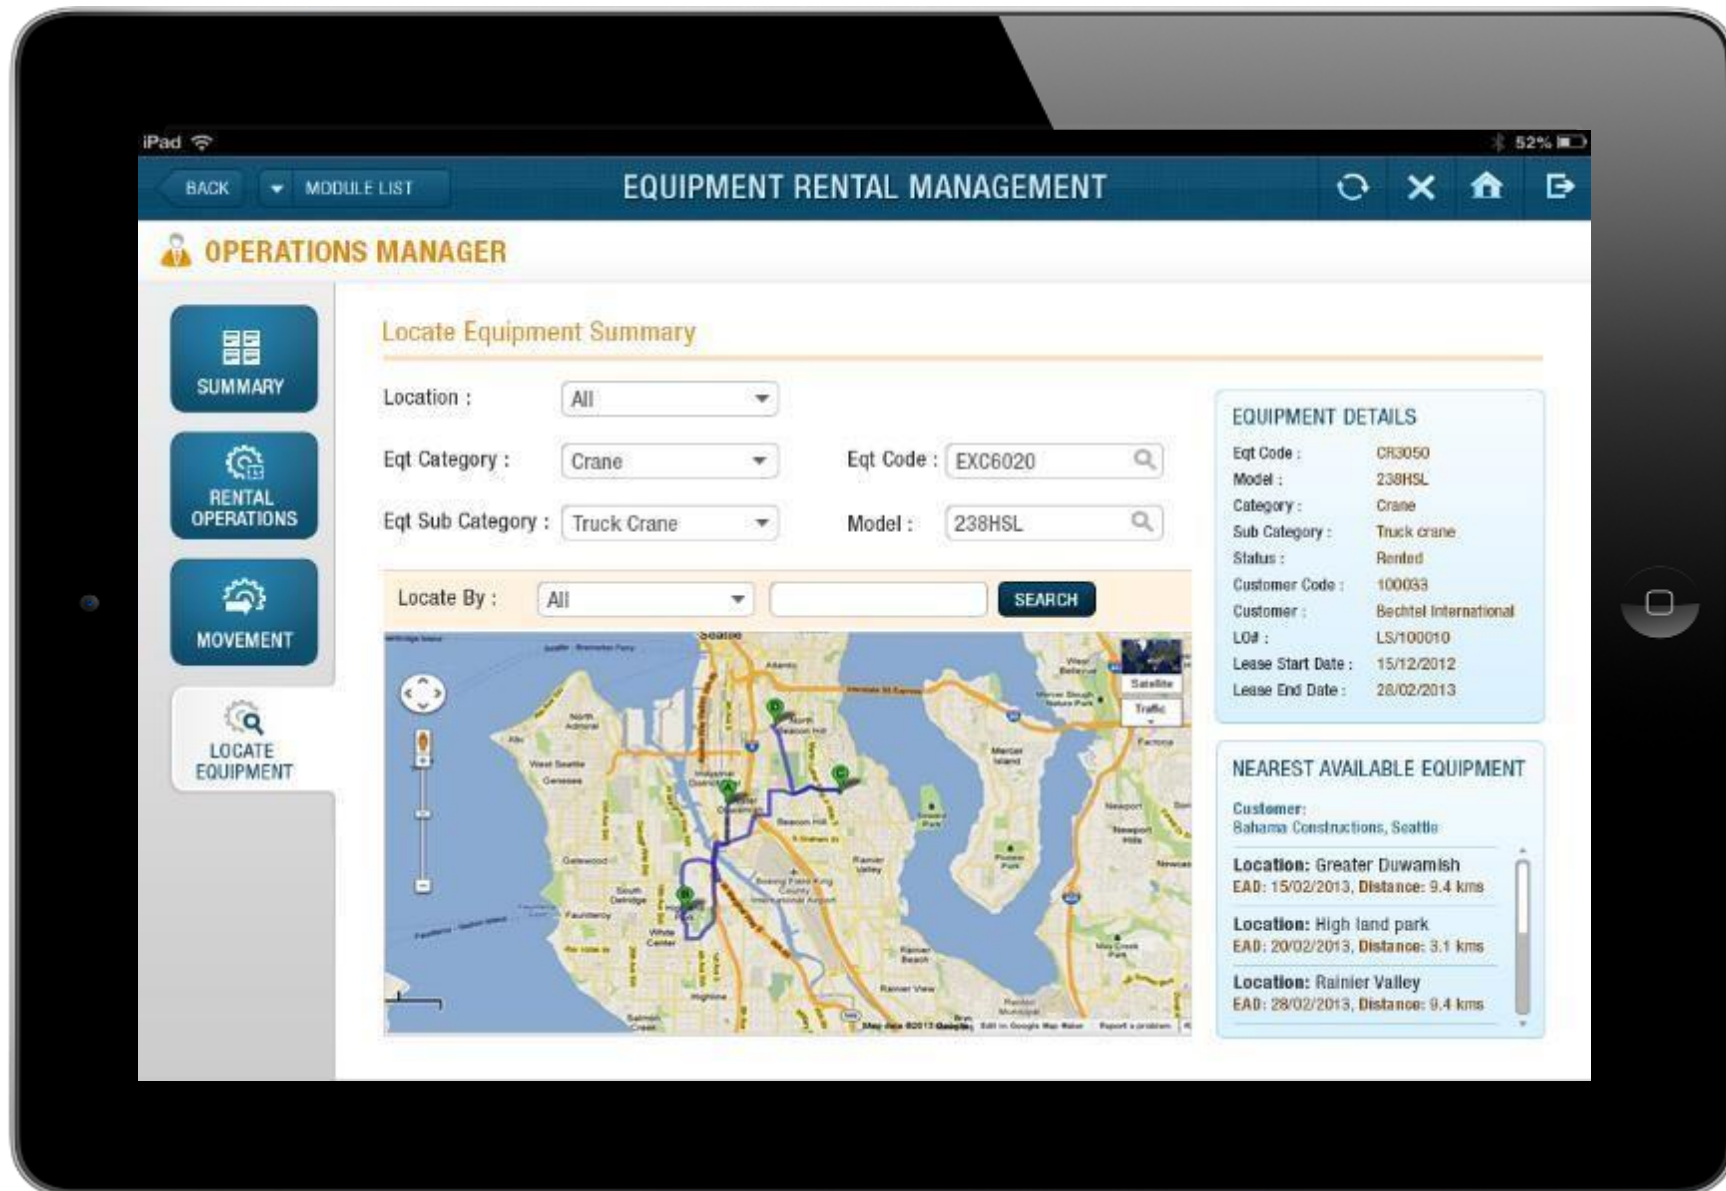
iPad 52%

BACK MODULE LIST EQUIPMENT RENTAL MANAGEMENT

OPERATIONS MANAGER

SUMMARY

RENTAL OPERATIONS

MOVEMENT

LOCATE EQUIPMENT

Locate Equipment Summary

Location : All

Eqt Category : Crane

Eqt Code : EXC6020

Eqt Sub Category : Truck Crane

Model : 238HSL

Locate By : All

SEARCH

Seattle

Satellite

Traffic

Atlantic

North Admiral

Alki

West Seattle

Genesee

Gatewood

South Delridge

Fauntleroy

White Center

Beacon Hill

Rainier Valley

Mercer Island

Newport

Rainier Beach

Rainier View

Highline

Salmon Creek

Map data ©2013 Google

EQUIPMENT DETAILS

Eqt Code : CR3050

Model : 238HSL

Category : Crane

Sub Category : Truck crane

Status : Rented

Customer Code : 100033

Customer : Bechtel International

LO# : LS/100010

Lease Start Date : 15/12/2012

Lease End Date : 28/02/2013

NEAREST AVAILABLE EQUIPMENT

Customer:
Bahama Constructions, Seattle

Location: Greater Duwamish
EAD: 15/02/2013, Distance: 9.4 kms

Location: High land park
EAD: 20/02/2013, Distance: 3.1 kms

Location: Rainier Valley
EAD: 28/02/2013, Distance: 9.4 kms